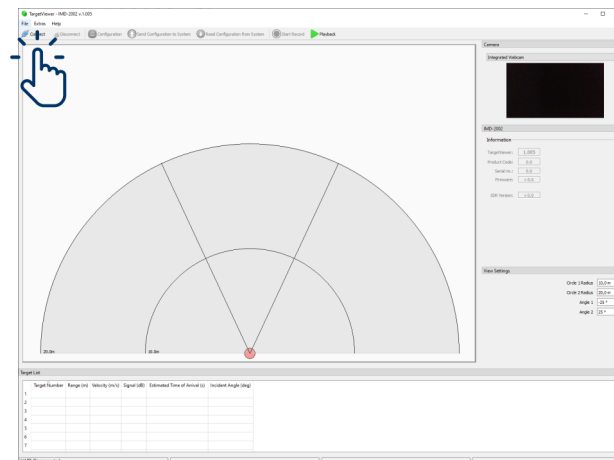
TargetViewer - iMD-2002 v.1.005

File Extras Help

Connect Disconnect Configuration Send Configuration to System Read Configuration from System Start Record Playback

Camera

Integrated Webcam

iMD-2002

Information

TargetViewer: 1.005
Product Code: 0.0
Serial no.: 0.0
Firmware: 0.0.0

SDK Version: 0.0.0

View Settings

Circle 1 Radius: 10,0 m
Circle 2 Radius: 20,0 m
Angle 1: 25 °
Angle 2: 25 °

20.0m

10.0m

Target List

| | Target Number | Range (m) | Velocity (m/s) | Signal (dB) | Estimated Time of Arrival (s) | Incident Angle (deg) |
|---|---|---|---|---|---|---|
| 1 | | | | | | |
| 2 | | | | | | |
| 3 | | | | | | |
| 4 | | | | | | |
| 5 | | | | | | |
| 6 | | | | | | |
| 7 | | | | | | |